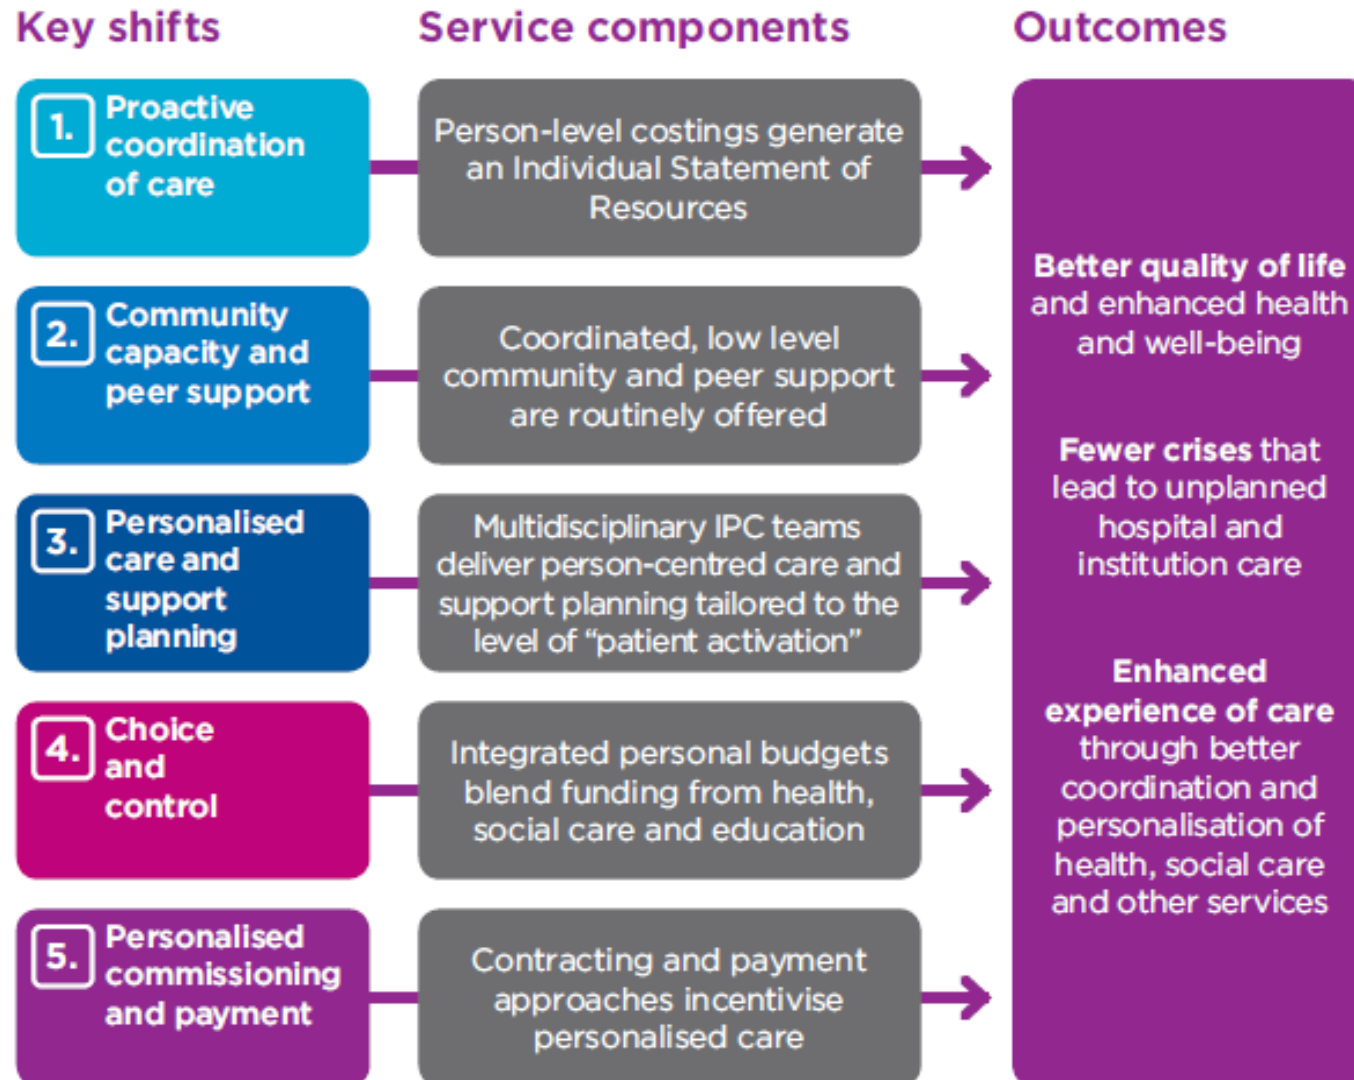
Key shifts

Service components

Outcomes

1. Proactive coordination of care

Person-level costings generate an Individual Statement of Resources

2. Community capacity and peer support

Coordinated, low level community and peer support are routinely offered

3. Personalised care and support planning

Multidisciplinary IPC teams deliver person-centred care and support planning tailored to the level of "patient activation"

4. Choice and control

Integrated personal budgets blend funding from health, social care and education

5. Personalised commissioning and payment

Contracting and payment approaches incentivise personalised care

Better quality of life and enhanced health and well-being

Fewer crises that lead to unplanned hospital and institution care

Enhanced experience of care through better coordination and personalisation of health, social care and other services